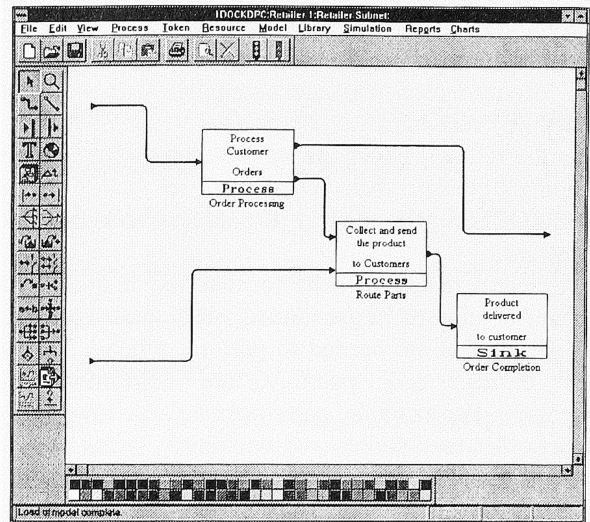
IDOCKDPC:Retailer 1:Retailer Subnet:

File Edit View Process Token Resource Model Library Simulation Reports Charts

Process Customer Orders
Process
Order Processing

Collect and send the product to Customers
Process
Route Parts

Product delivered to customer
Sink
Order Completion

Load of model complete.